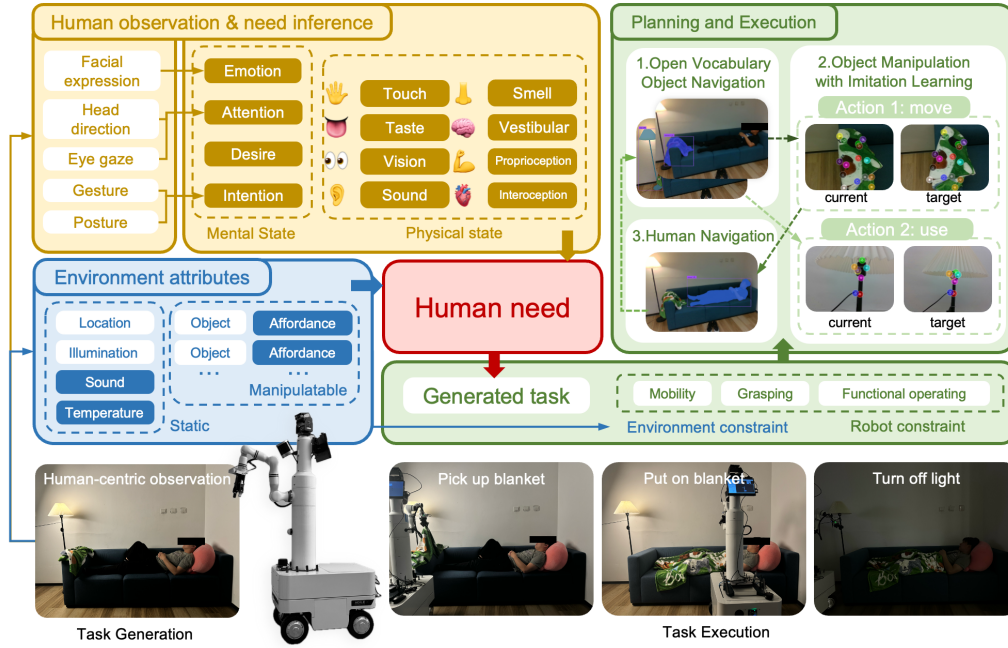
Human observation & need inference

Facial expression
Head direction
Eye gaze
Gesture
Posture

Emotion
Attention
Desire
Intention
Mental State

Touch
Smell
Taste
Vestibular
Vision
Proprioception
Sound
Interoception
Physical state

Planning and Execution

1.Open Vocabulary Object Navigation

2.Object Manipulation with Imitation Learning

Action 1: move
current
target

3.Human Navigation

Action 2: use
current
target

Environment attributes

Location
Illumination
Sound
Temperature
Static

Object
Affordance
Object
Affordance
...
...
Manipulatable

Human need

Generated task

Mobility
Grasping
Functional operating

Environment constraint
Robot constraint

Human-centric observation

Task Generation

Pick up blanket
Put on blanket
Turn off light

Task Execution